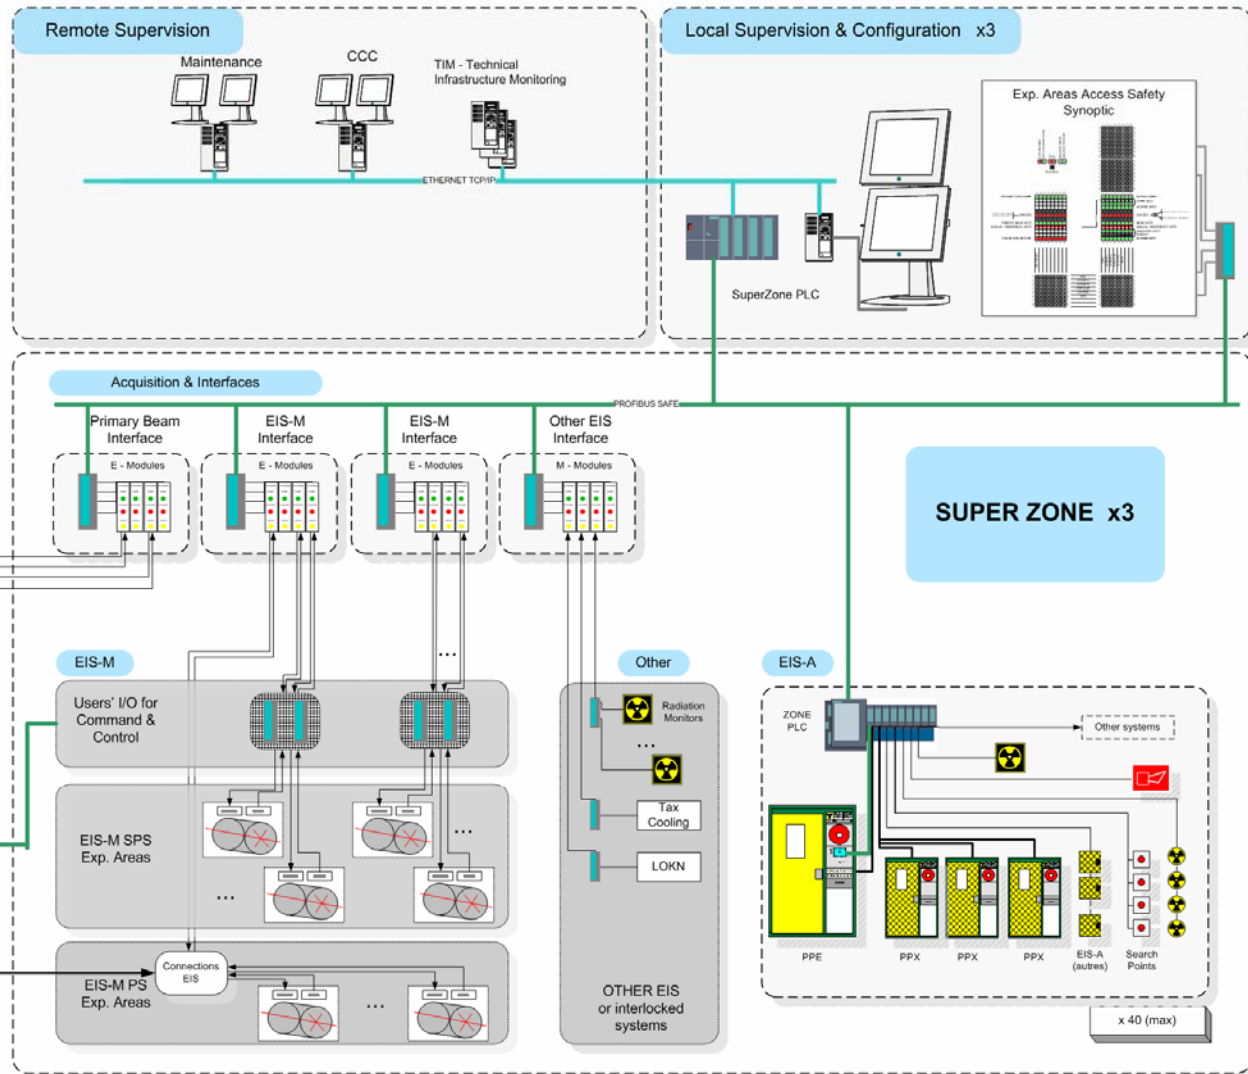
Remote Supervision

Maintenance

CCC

TIM - Technical Infrastructure Monitoring

ETHERNET TCP/IP

Local Supervision & Configuration x3

Exp. Areas Access Safety Synoptic

SuperZone PLC

Acquisition & Interfaces

PROFIBUS SAFE

Primary Beam Interface

E - Modules

EIS-M Interface

E - Modules

EIS-M Interface

E - Modules

Other EIS Interface

M - Modules

SUPER ZONE x3

EIS-M

Users' I/O for Command & Control

...

EIS-M SPS Exp. Areas

...

...

EIS-M PS Exp. Areas

Connections EIS

...

Other

Radiation Monitors

...

Tax Cooling

LOKN

OTHER EIS or interlocked systems

EIS-A

ZONE PLC

Other systems

PPE

PPX

PPX

PPX

EIS-A (autres)

Search Points

x 40 (max)